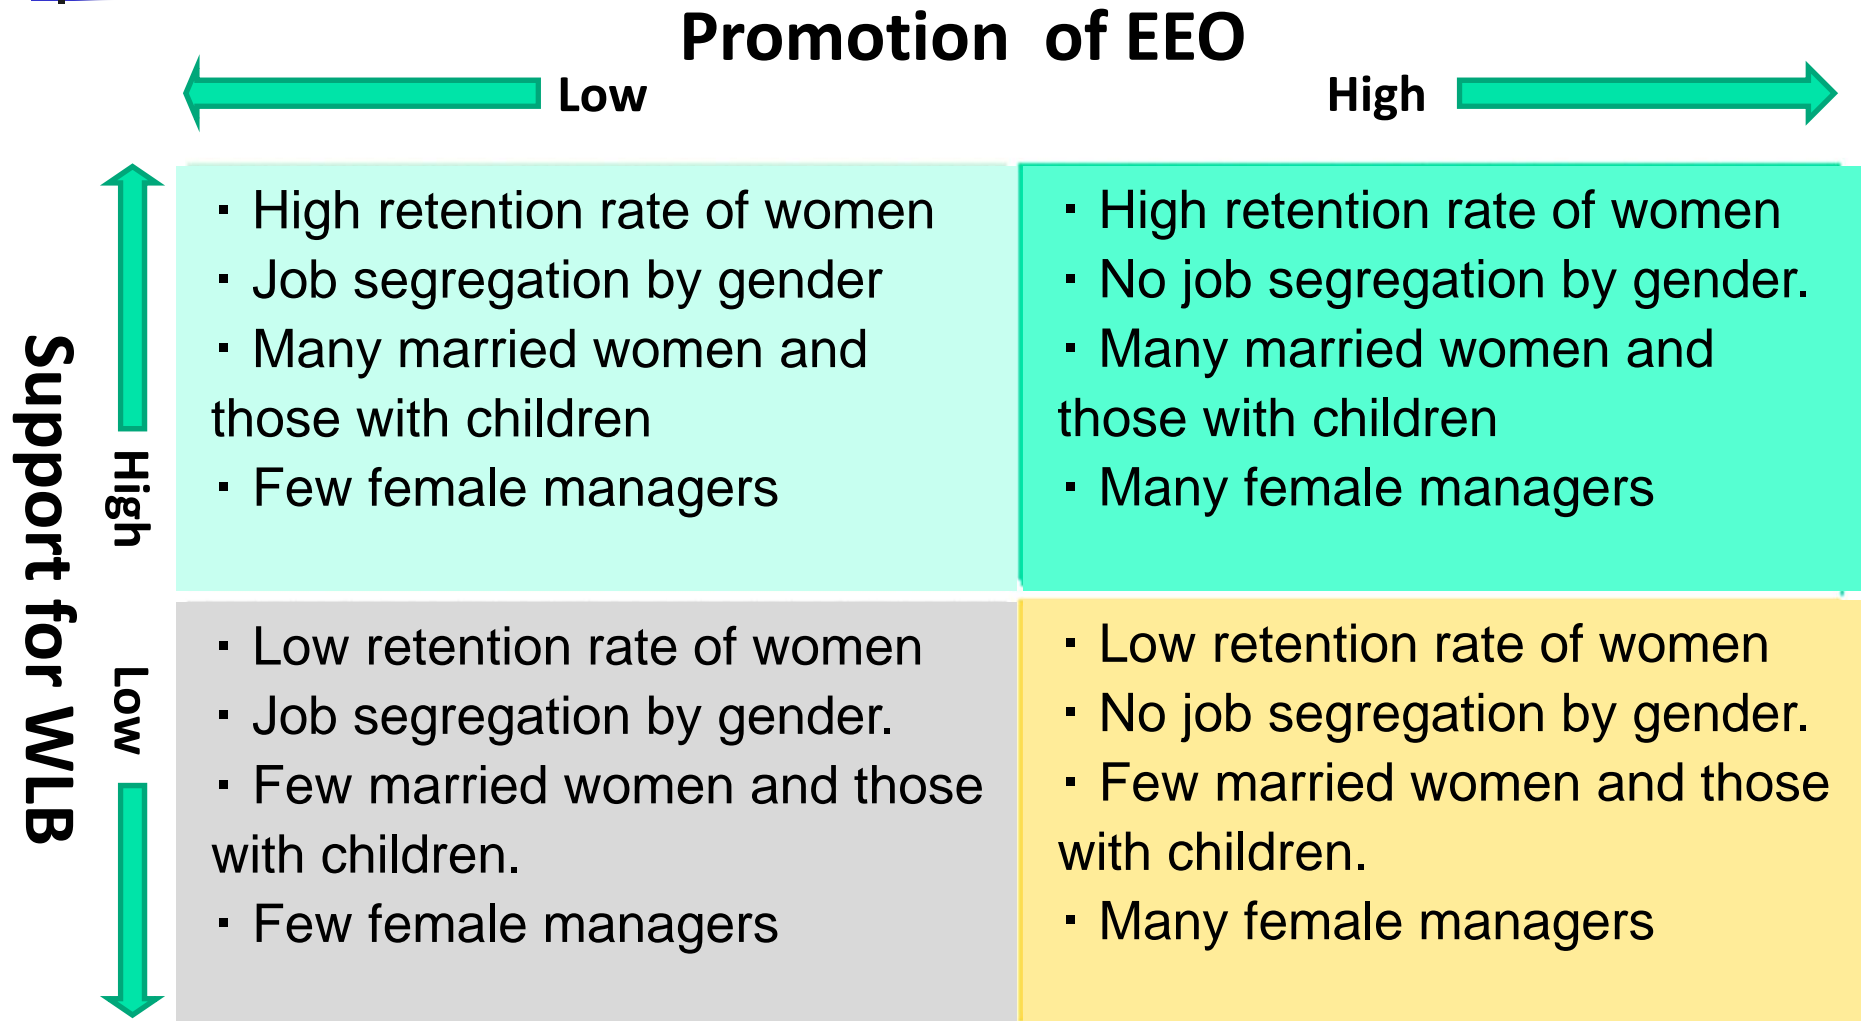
Promotion of EEO

Low

High

Support for WLB

High

Low

・High retention rate of women
・Job segregation by gender
・Many married women and those with children
・Few female managers

・High retention rate of women
・No job segregation by gender.
・Many married women and those with children
・Many female managers

・Low retention rate of women
・Job segregation by gender.
・Few married women and those with children.
・Few female managers

・Low retention rate of women
・No job segregation by gender.
・Few married women and those with children.
・Many female managers